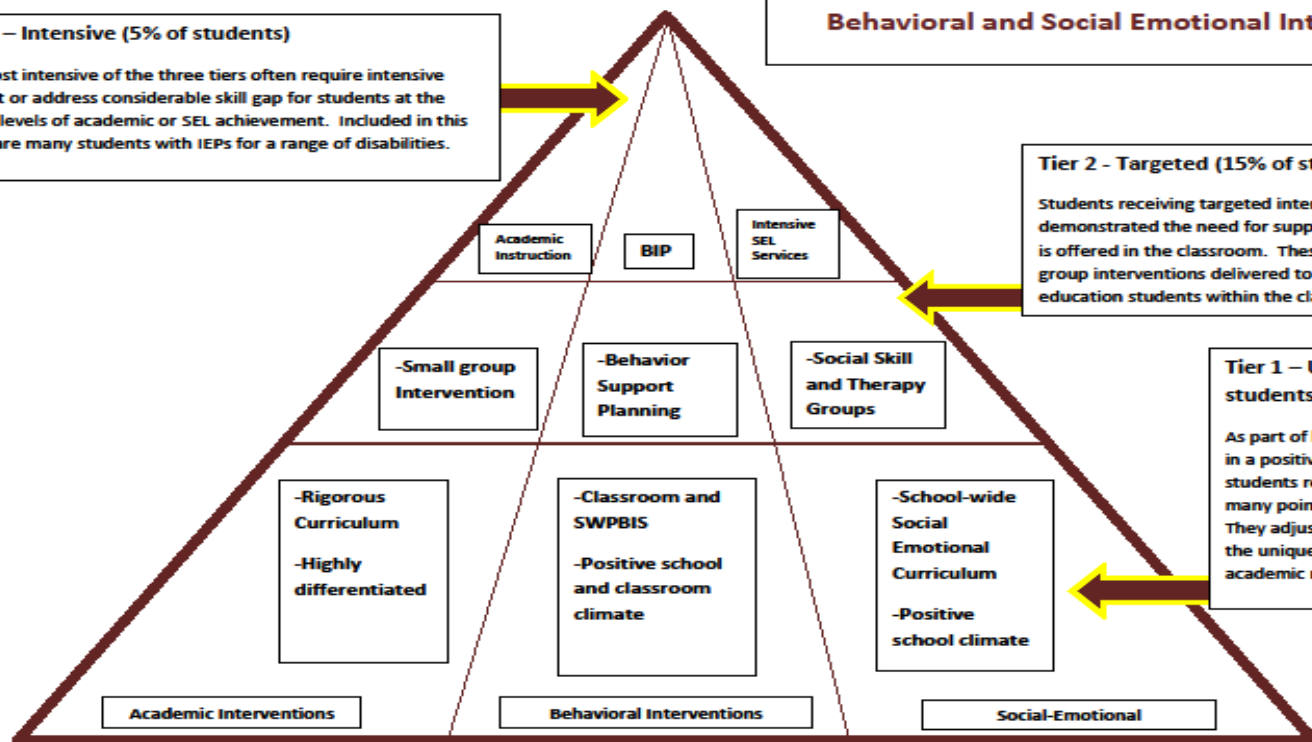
Behavioral and Social Emotional Int

– Intensive (5% of students)

ost intensive of the three tiers often require intensive t or address considerable skill gap for students at the levels of academic or SEL achievement. Included in this are many students with IEPs for a range of disabilities.

Tier 2 - Targeted (15% of st

Students receiving targeted inte demonstrated the need for supp is offered in the classroom. Thes group interventions delivered to education students within the cl

Tier 1 – U students

As part of in a positiv students r many poin They adjus the unique academic

Academic Instruction

BIP

Intensive SEL Services

-Small group Intervention

-Behavior Support Planning

-Social Skill and Therapy Groups

-Rigorous Curriculum

-Highly differentiated

-Classroom and SWPBIS

-Positive school and classroom climate

-School-wide Social Emotional Curriculum

-Positive school climate

Academic Interventions

Behavioral Interventions

Social-Emotional